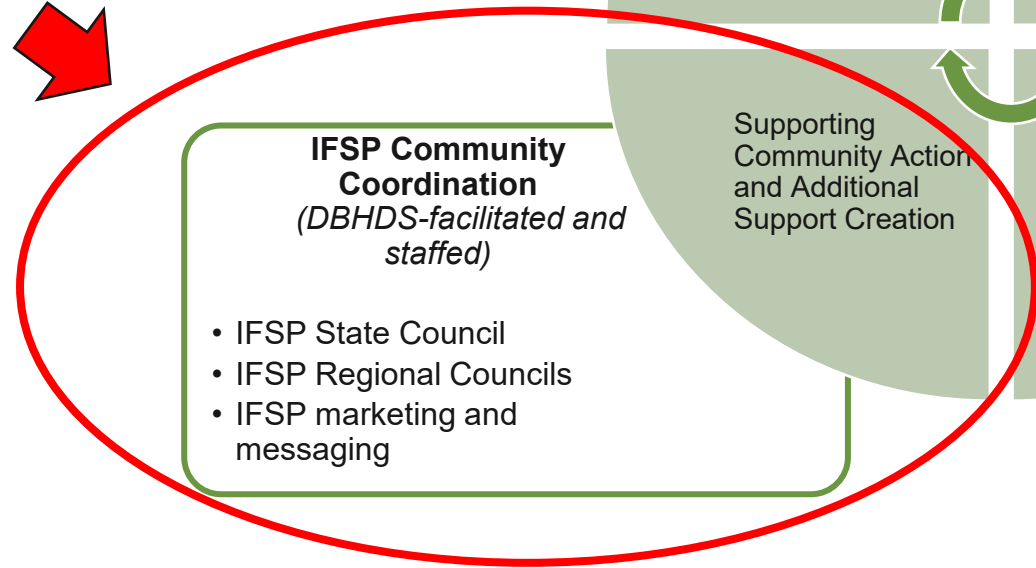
**IFSP Community Coordination**
*(DBHDS-facilitated and staffed)*

- IFSP State Council
- IFSP Regional Councils
- IFSP marketing and messaging

Supporting Community Action and Additional Support Creation